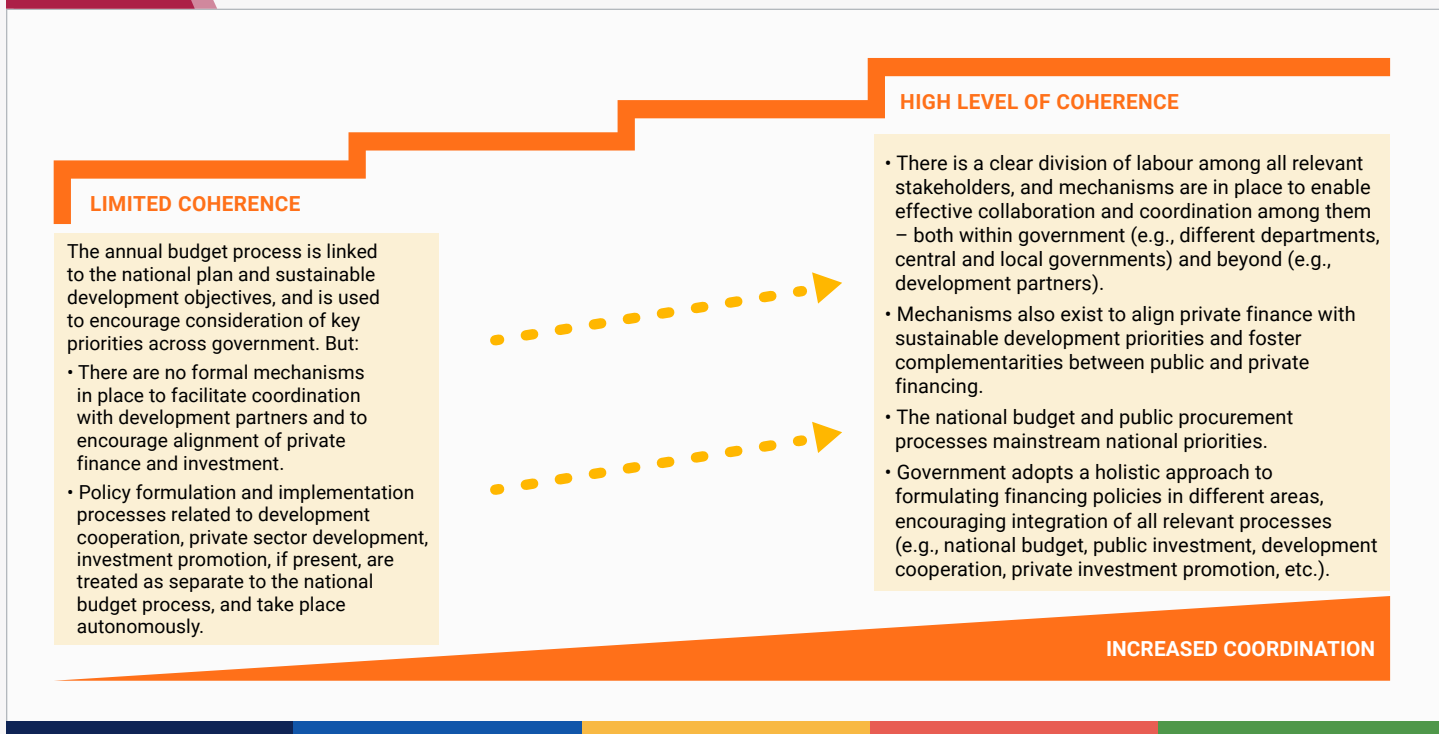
LIMITED COHERENCE

The annual budget process is linked to the national plan and sustainable development objectives, and is used to encourage consideration of key priorities across government. But:

• There are no formal mechanisms in place to facilitate coordination with development partners and to encourage alignment of private finance and investment.

• Policy formulation and implementation processes related to development cooperation, private sector development, investment promotion, if present, are treated as separate to the national budget process, and take place autonomously.

HIGH LEVEL OF COHERENCE

• There is a clear division of labour among all relevant stakeholders, and mechanisms are in place to enable effective collaboration and coordination among them – both within government (e.g., different departments, central and local governments) and beyond (e.g., development partners).

• Mechanisms also exist to align private finance with sustainable development priorities and foster complementarities between public and private financing.

• The national budget and public procurement processes mainstream national priorities.

• Government adopts a holistic approach to formulating financing policies in different areas, encouraging integration of all relevant processes (e.g., national budget, public investment, development cooperation, private investment promotion, etc.).

INCREASED COORDINATION